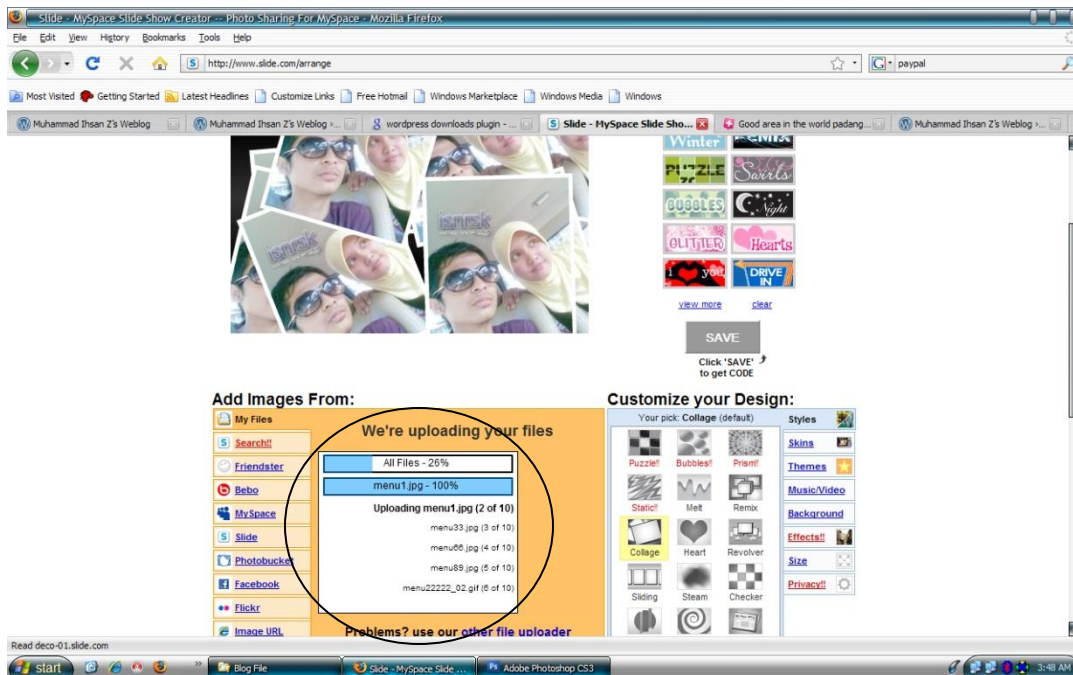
Slide - MySpace Slide Show Creator -- Photo Sharing For MySpace - Mozilla Firefox

File Edit View History Bookmarks Tools Help

http://www.slide.com/arrange

paypal

Most Visited Getting Started Latest Headlines Customize Links Free Hotmail Windows Marketplace Windows Media Windows

Muhammad Ihsan Z's Weblog | Muhammad Ihsan Z's Weblog › ... | wordpress downloads plugin - ... | Slide - MySpace Slide Sho... | Good area in the world padang... | Muhammad Ihsan Z's Weblog › ...

Winter
PUZZLE
Swirls
BUBBLES
Night
GLITTER
Hearts
I you
DRIVE IN

view more clear

SAVE

Click 'SAVE' to get CODE

Add Images From:

My Files
Search!!
Friendster
Bebo
MySpace
Slide
Photobucket
Facebook
Flickr
Image URL

We're uploading your files

All Files - 26%

menu1.jpg - 100%

Uploading menu1.jpg (2 of 10)

menu33.jpg (3 of 10)

menu66.jpg (4 of 10)

menu89.jpg (5 of 10)

menu22222_02.gif (6 of 10)

Problems? use our other file uploader

Customize your Design:

Your pick: Collage (default)

Puzzle! Bubbles! Prism!
Static! Melt Remix
Collage Heart Revolver
Sliding Steam Checker

Styles
Skins
Themes
Music/Video
Background
Effects!!
Size
Privacy!!

Read deco-01.slide.com

start | Blog File | Slide - MySpace Slide ... | Adobe Photoshop CS3 | 3:48 AM